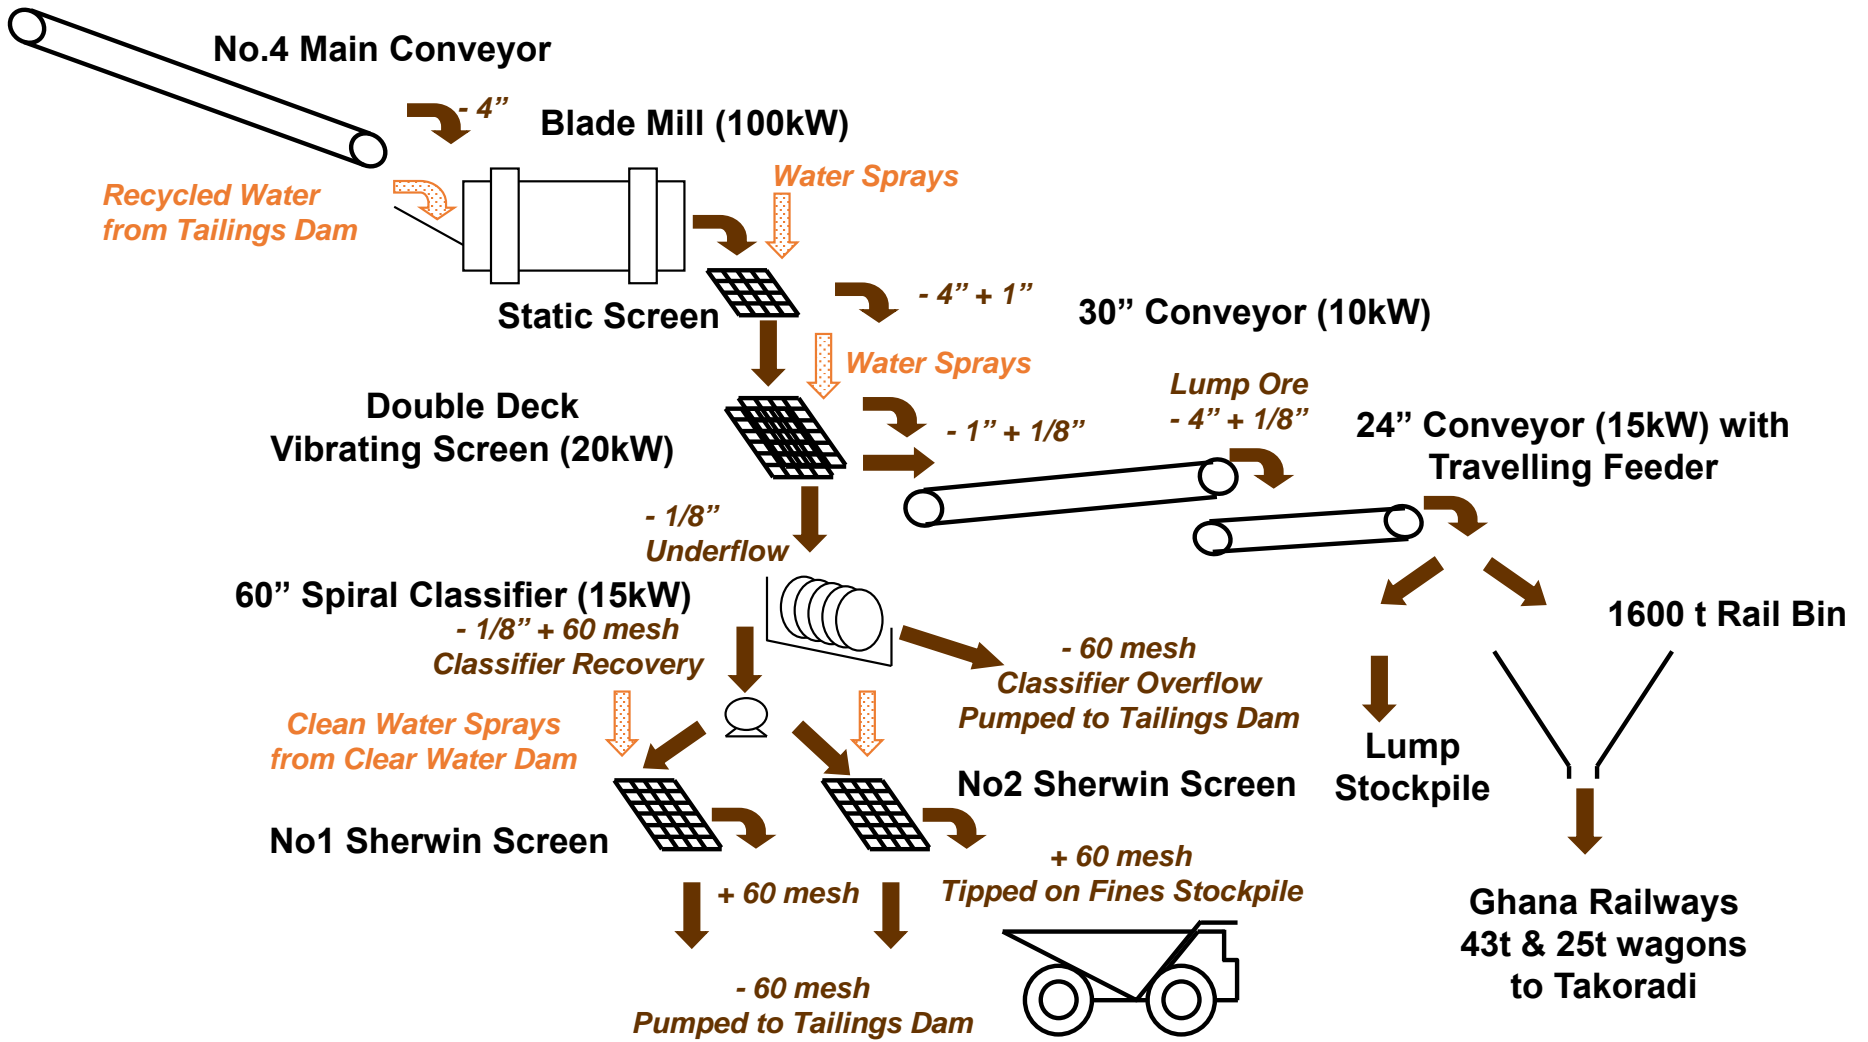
No.4 Main Conveyor

- 4”

Blade Mill (100kW)

Recycled Water from Tailings Dam

Water Sprays

Static Screen

- 4” + 1”

30” Conveyor (10kW)

Water Sprays

Double Deck Vibrating Screen (20kW)

- 1” + 1/8”

Lump Ore - 4” + 1/8”

24” Conveyor (15kW) with Travelling Feeder

- 1/8” Underflow

60” Spiral Classifier (15kW)

- 1/8” + 60 mesh Classifier Recovery

- 60 mesh Classifier Overflow Pumped to Tailings Dam

1600 t Rail Bin

Clean Water Sprays from Clear Water Dam

Lump Stockpile

No2 Sherwin Screen

No1 Sherwin Screen

+ 60 mesh Tipped on Fines Stockpile

+ 60 mesh

Ghana Railways 43t & 25t wagons to Takoradi

- 60 mesh Pumped to Tailings Dam